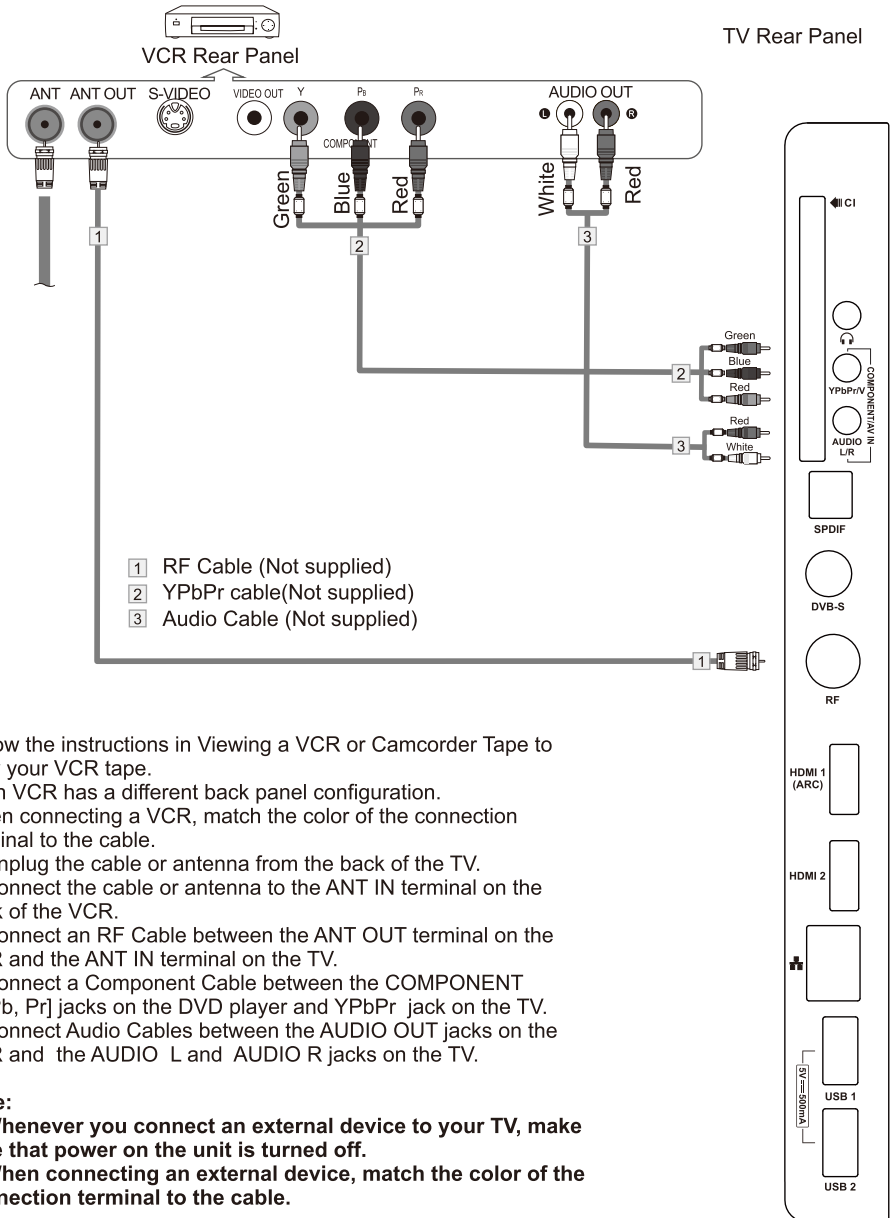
VCR Rear Panel

TV Rear Panel

ANT ANT OUT S-VIDEO VIDEO OUT Y $P_B$ $P_R$ COMPONENT AUDIO OUT L R

Green Blue Red White Red

1 2 3

CI

Green Blue Red 2

Red White 3

YPbPr/V COMPONENT/AV IN AUDIO L/R

SPDIF

DVB-S

RF

HDMI 1 (ARC)

HDMI 2

5V ⎓ 500mA USB 1

USB 2

1 RF Cable (Not supplied)
2 YPbPr cable(Not supplied)
3 Audio Cable (Not supplied)

1

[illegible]ow the instructions in Viewing a VCR or Camcorder Tape to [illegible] your VCR tape.
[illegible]h VCR has a different back panel configuration.
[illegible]en connecting a VCR, match the color of the connection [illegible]inal to the cable.
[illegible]nplug the cable or antenna from the back of the TV.
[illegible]onnect the cable or antenna to the ANT IN terminal on the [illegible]k of the VCR.
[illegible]onnect an RF Cable between the ANT OUT terminal on the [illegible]R and the ANT IN terminal on the TV.
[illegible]onnect a Component Cable between the COMPONENT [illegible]b, Pr] jacks on the DVD player and YPbPr jack on the TV.
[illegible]onnect Audio Cables between the AUDIO OUT jacks on the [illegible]R and the AUDIO L and AUDIO R jacks on the TV.

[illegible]e:
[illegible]Whenever you connect an external device to your TV, make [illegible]e that power on the unit is turned off.
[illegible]When connecting an external device, match the color of the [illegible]nection terminal to the cable.